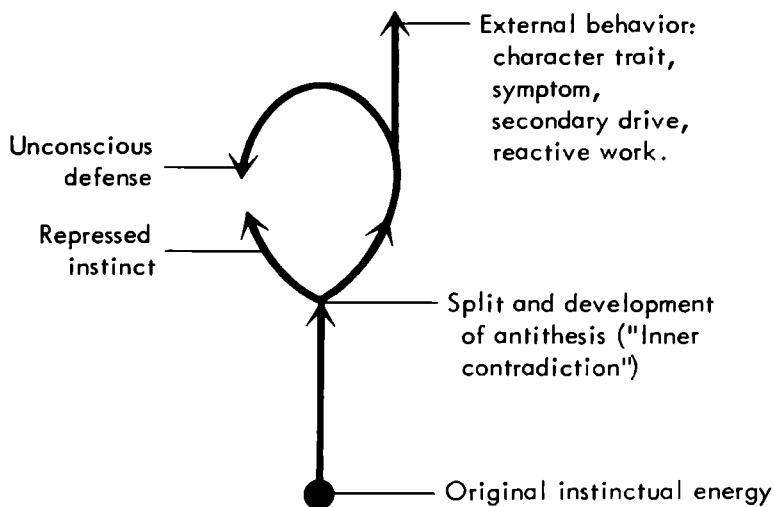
External behavior: character trait, symptom, secondary drive, reactive work.

Unconscious defense

Repressed instinct

Split and development of antithesis ("Inner contradiction")

Original instinctual energy